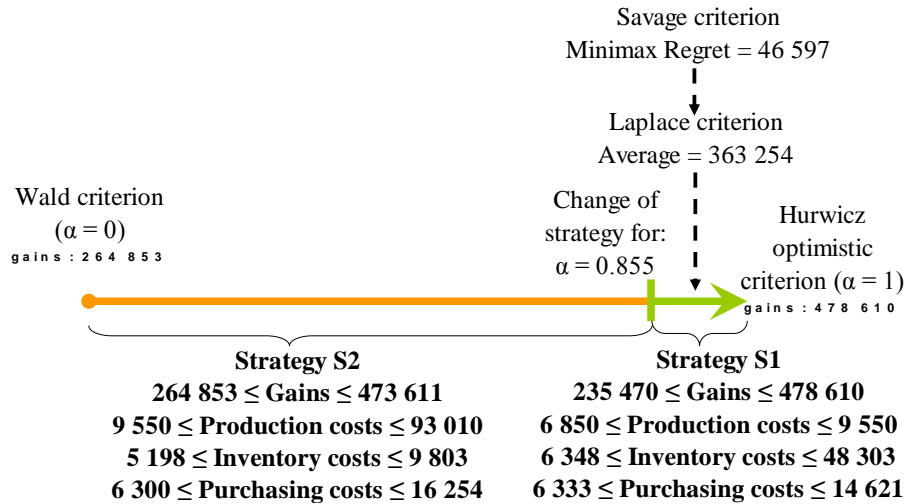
Savage criterion
Minimax Regret = 46 597

Laplace criterion
Average = 363 254

Wald criterion
(α = 0)
gains : 264 853

Change of strategy for:
α = 0.855

Hurwicz optimistic criterion (α = 1)
gains : 478 610

Strategy S2
264 853 ≤ Gains ≤ 473 611
9 550 ≤ Production costs ≤ 93 010
5 198 ≤ Inventory costs ≤ 9 803
6 300 ≤ Purchasing costs ≤ 16 254

Strategy S1
235 470 ≤ Gains ≤ 478 610
6 850 ≤ Production costs ≤ 9 550
6 348 ≤ Inventory costs ≤ 48 303
6 333 ≤ Purchasing costs ≤ 14 621